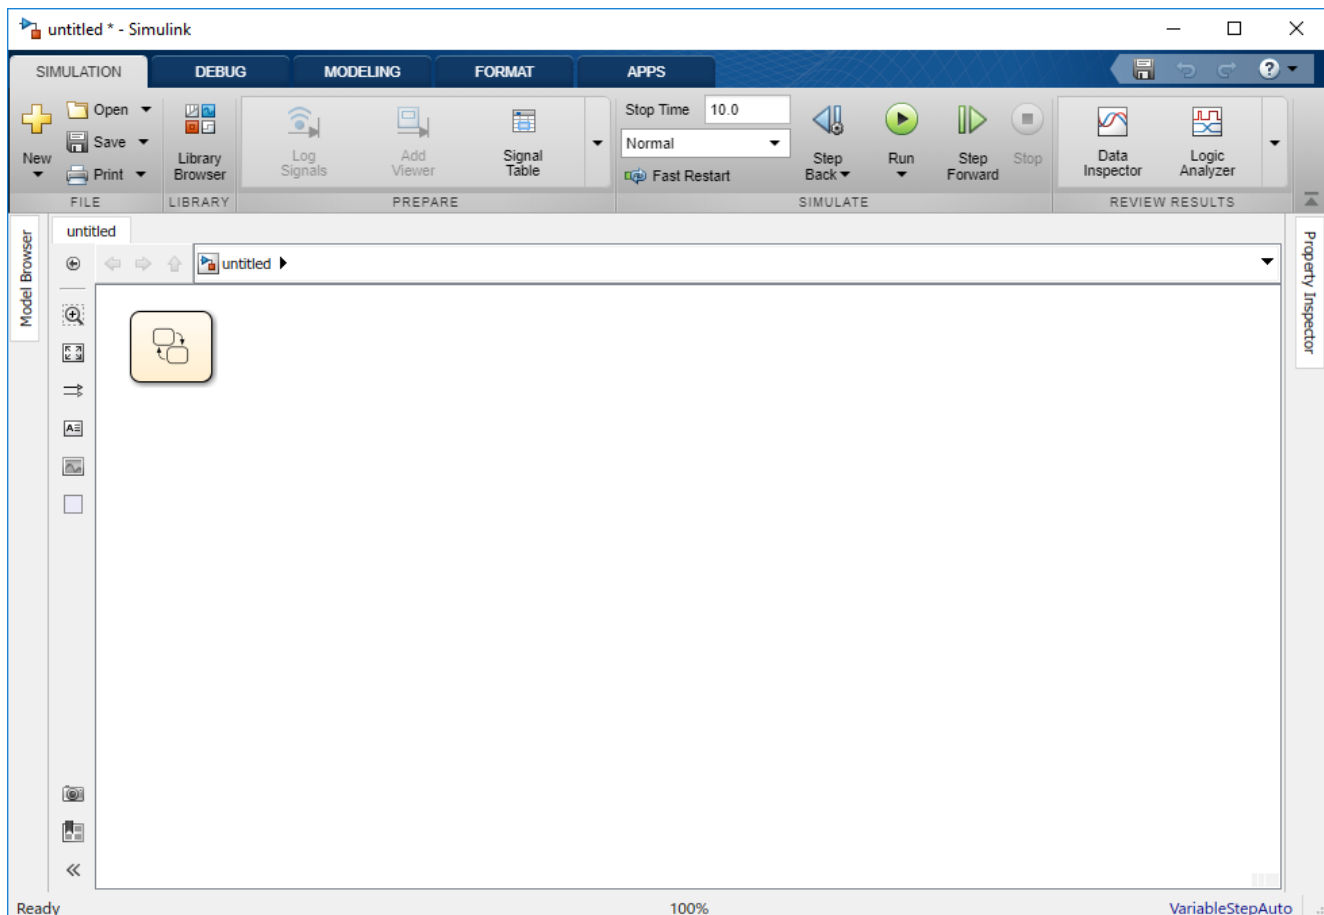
untitled * - Simulink

SIMULATION DEBUG MODELING FORMAT APPS

New
Open
Save
Print
FILE

Library Browser
LIBRARY

Log Signals
Add Viewer
Signal Table
PREPARE

Stop Time 10.0
Normal
Fast Restart
Step Back
Run
Step Forward
Stop
SIMULATE

Data Inspector
Logic Analyzer
REVIEW RESULTS

untitled

Model Browser

untitled

Property Inspector

Ready
100%
VariableStepAuto